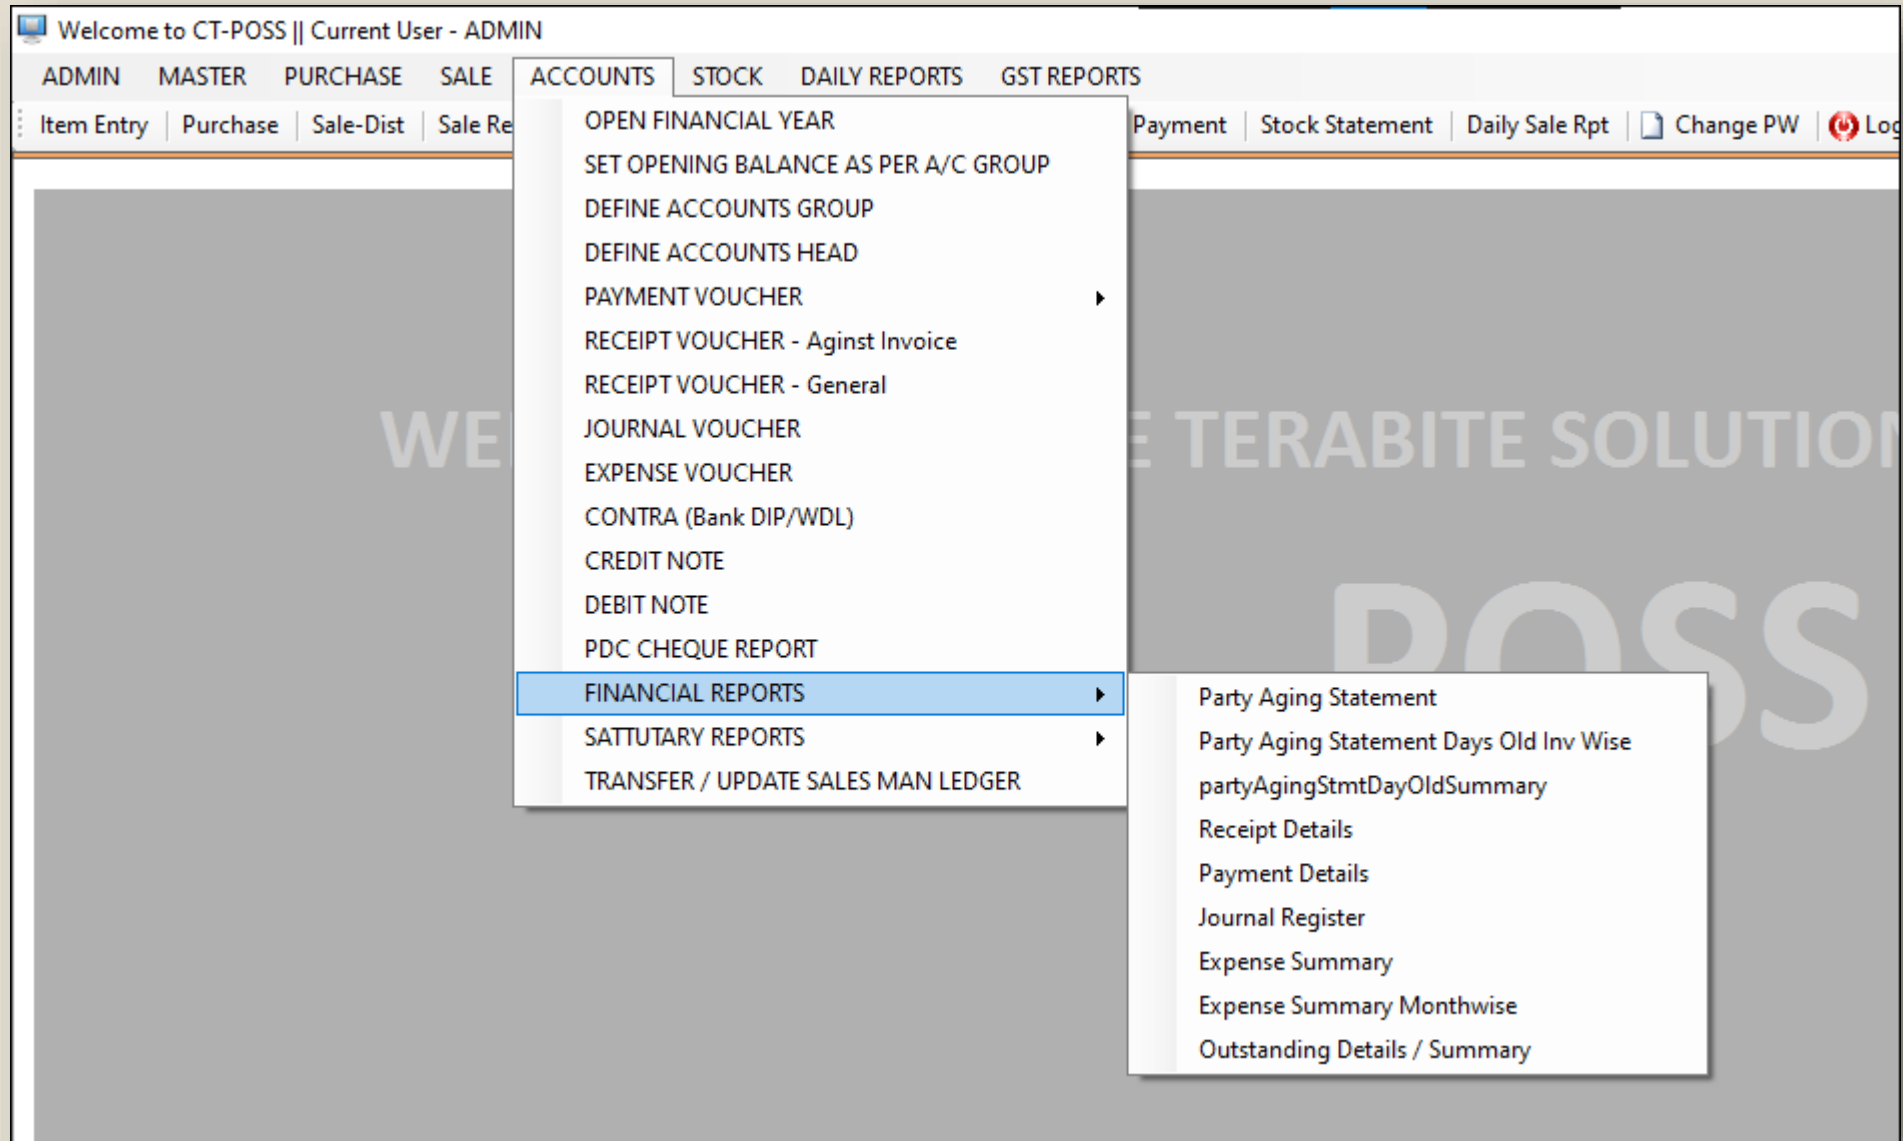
Welcome to CT-POSS || Current User - ADMIN

ADMIN MASTER PURCHASE SALE ACCOUNTS STOCK DAILY REPORTS GST REPORTS

Item Entry | Purchase | Sale-Dist | Sale Re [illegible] Payment | Stock Statement | Daily Sale Rpt | Change PW | Lo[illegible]

OPEN FINANCIAL YEAR
SET OPENING BALANCE AS PER A/C GROUP
DEFINE ACCOUNTS GROUP
DEFINE ACCOUNTS HEAD
PAYMENT VOUCHER
RECEIPT VOUCHER - Aginst Invoice
RECEIPT VOUCHER - General
JOURNAL VOUCHER
EXPENSE VOUCHER
CONTRA (Bank DIP/WDL)
CREDIT NOTE
DEBIT NOTE
PDC CHEQUE REPORT
FINANCIAL REPORTS
SATTUTARY REPORTS
TRANSFER / UPDATE SALES MAN LEDGER

Party Aging Statement
Party Aging Statement Days Old Inv Wise
partyAgingStmtDayOldSummary
Receipt Details
Payment Details
Journal Register
Expense Summary
Expense Summary Monthwise
Outstanding Details / Summary

WE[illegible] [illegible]E TERABITE SOLUTIO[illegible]

POSS